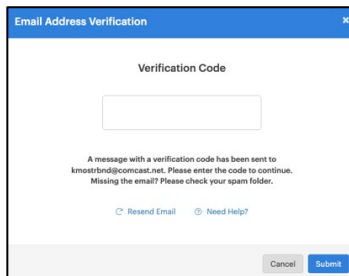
Email Address Verification

×

Verification Code

A message with a verification code has been sent to kmostrbnd@comcast.net. Please enter the code to continue. Missing the email? Please check your spam folder.

Resend Email

Need Help?

Cancel

Submit